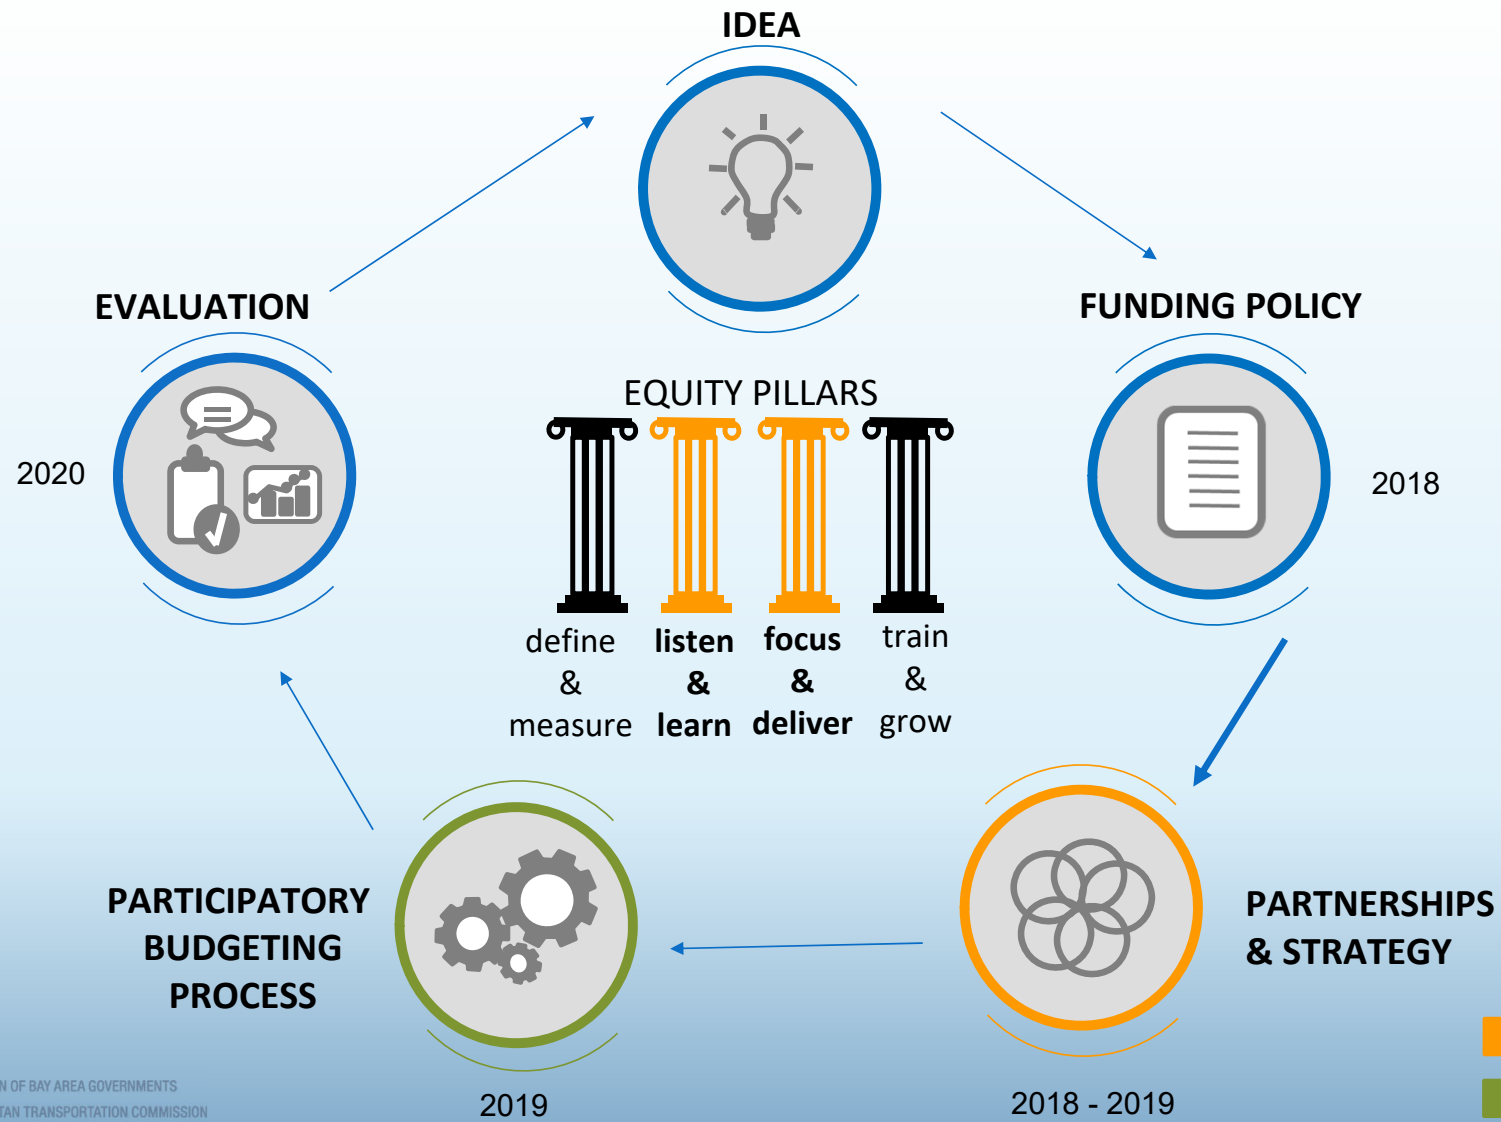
IDEA

EVALUATION

FUNDING POLICY

2020

2018

EQUITY PILLARS

define & measure

listen & learn

focus & deliver

train & grow

PARTICIPATORY BUDGETING PROCESS

PARTNERSHIPS & STRATEGY

2019

2018 - 2019

N OF BAY AREA GOVERNMENTS
TAN TRANSPORTATION COMMISSION